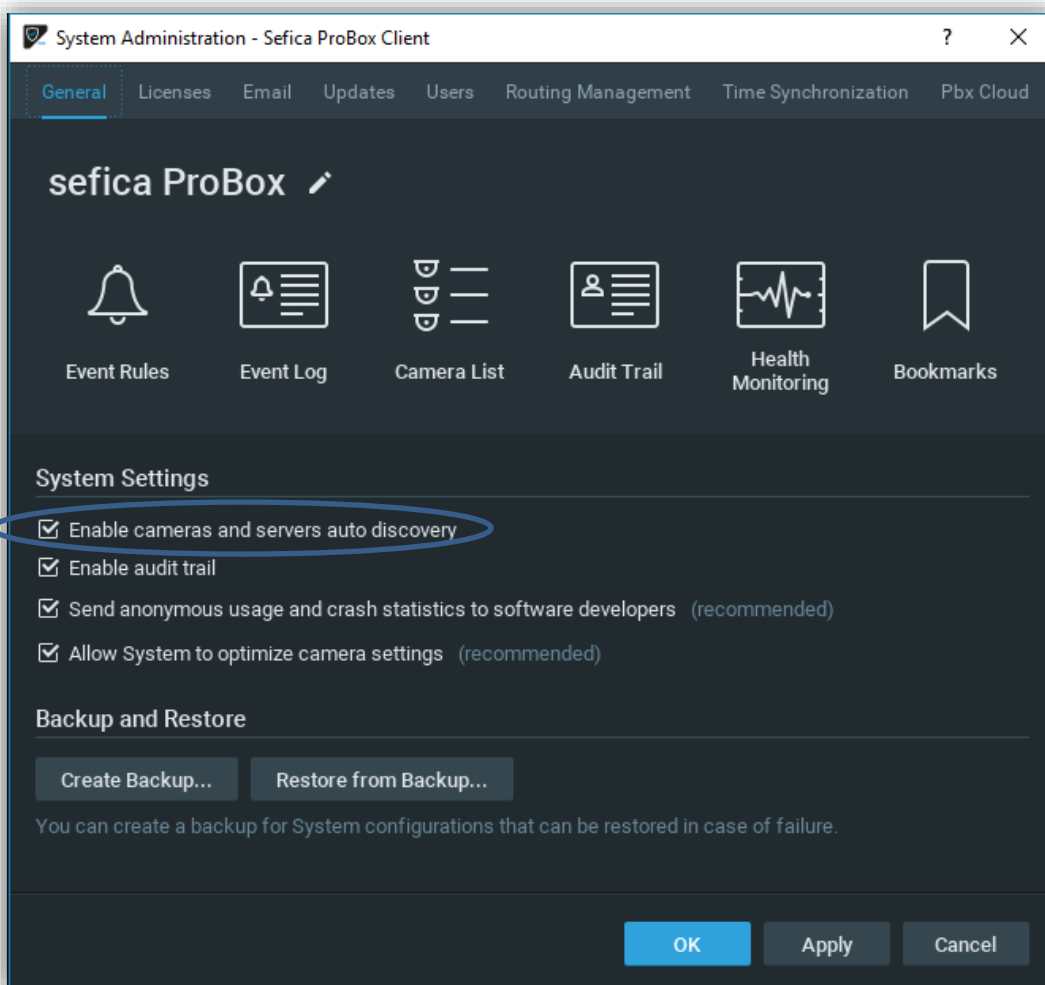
System Administration - Sefica ProBox Client

?

General Licenses Email Updates Users Routing Management Time Synchronization Pbx Cloud

sefica ProBox

Event Rules Event Log Camera List Audit Trail Health Monitoring Bookmarks

System Settings

☑ Enable cameras and servers auto discovery
☑ Enable audit trail
☑ Send anonymous usage and crash statistics to software developers (recommended)
☑ Allow System to optimize camera settings (recommended)

Backup and Restore

Create Backup... Restore from Backup...

You can create a backup for System configurations that can be restored in case of failure.

OK Apply Cancel